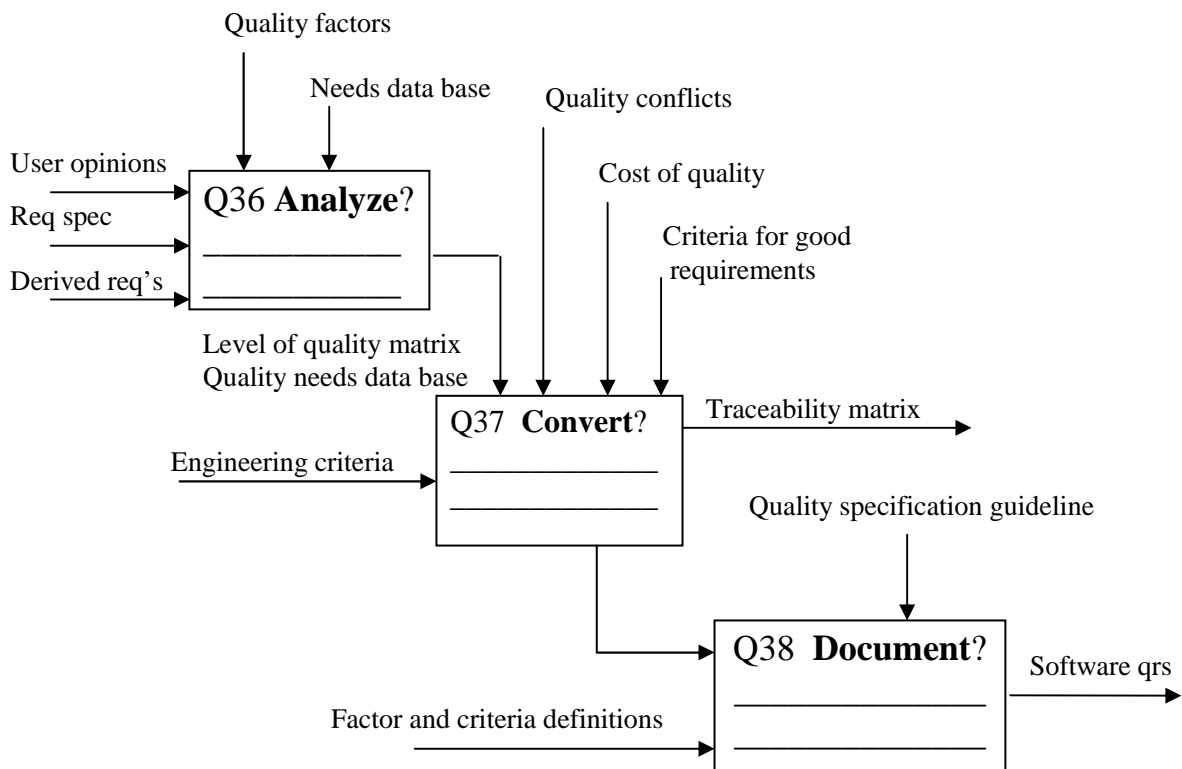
Quality factors

Needs data base

Quality conflicts

User opinions

Req spec

Derived req's

Q36 **Analyze**?

______________

______________

Cost of quality

Criteria for good requirements

Level of quality matrix
Quality needs data base

Q37 **Convert**?

______________

______________

Traceability matrix

Engineering criteria

Quality specification guideline

Q38 **Document**?

______________

______________

Software qrs

Factor and criteria definitions